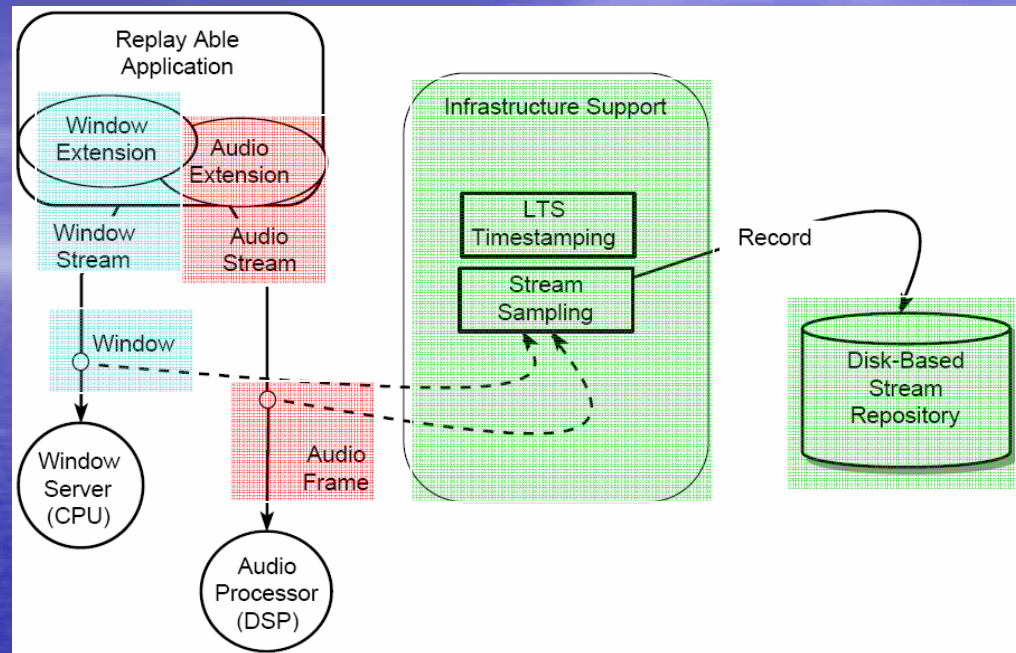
Replay Able Application

Window Extension

Audio Extension

Window Stream

Audio Stream

Window

Window Server (CPU)

Audio Frame

Audio Processor (DSP)

Infrastructure Support

LTS Timestamping

Stream Sampling

Record

Disk-Based Stream Repository